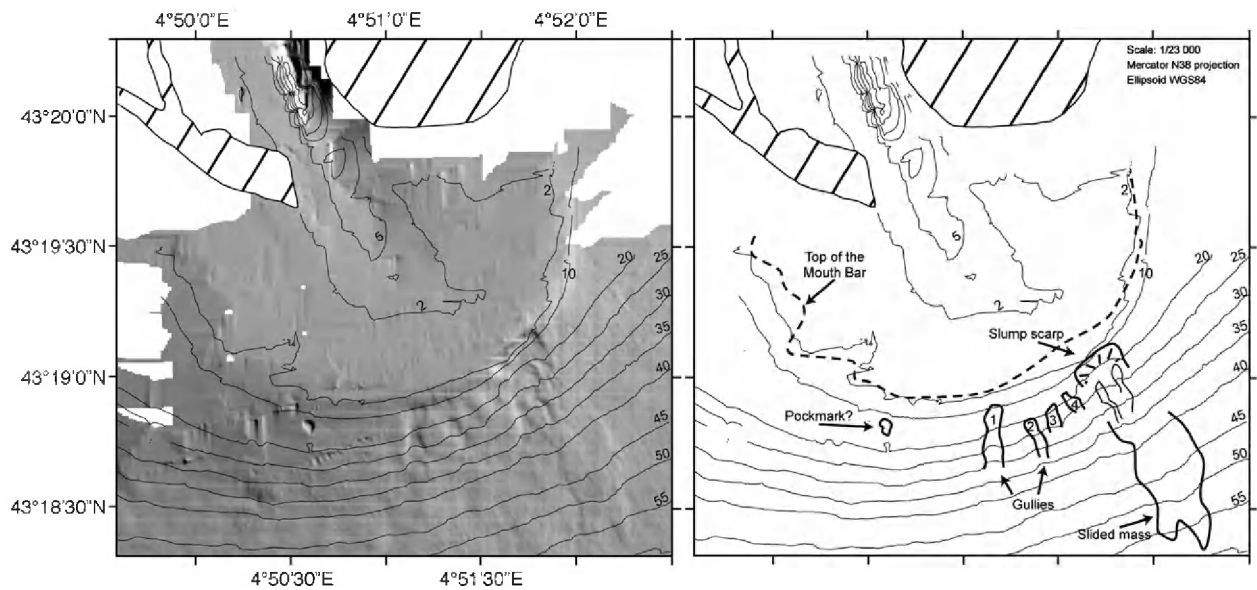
4°50'0"E
4°51'0"E
4°52'0"E
43°20'0"N
43°19'30"N
43°19'0"N
43°18'30"N
4°50'30"E
4°51'30"E
2
5
2
10
20
25
30
35
40
45
50
55

Scale: 1/23 000
Mercator N38 projection
Ellipsoid WGS84

2
5
2
10
20
25
30
35
40
45
50
55
Top of the Mouth Bar
Slump scarp
Pockmark?
1
2
3
4
Gullies
Slided mass